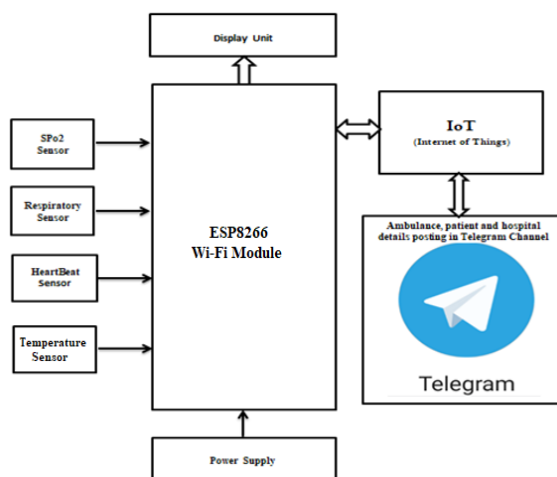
Display Unit

SPo2 Sensor

Respiratory Sensor

HeartBeat Sensor

Temperature Sensor

ESP8266
Wi-Fi Module

IoT
(Internet of Things)

Ambulance, patient and hospital details posting in Telegram Channel

Telegram

Power Supply